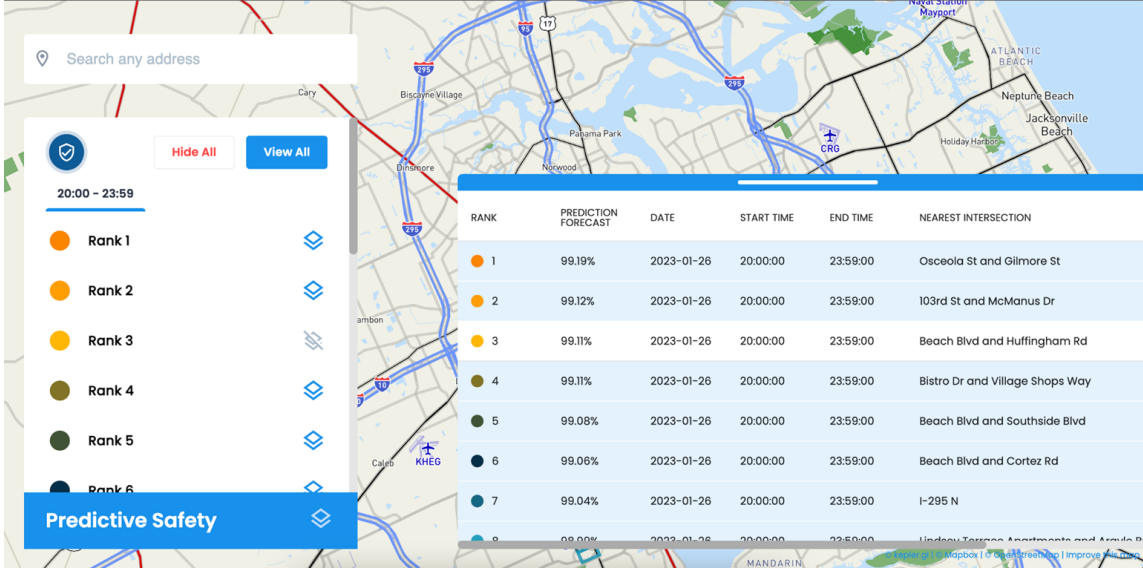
Search any address

Hide All

View All

20:00 - 23:59

Rank 1

Rank 2

Rank 3

Rank 4

Rank 5

Rank 6

Predictive Safety

| RANK | PREDICTION FORECAST | DATE | START TIME | END TIME | NEAREST INTERSECTION |
|---|---|---|---|---|---|
| 1 | 99.19% | 2023-01-26 | 20:00:00 | 23:59:00 | Osceola St and Gilmore St |
| 2 | 99.12% | 2023-01-26 | 20:00:00 | 23:59:00 | 103rd St and McManus Dr |
| 3 | 99.11% | 2023-01-26 | 20:00:00 | 23:59:00 | Beach Blvd and Huffingham Rd |
| 4 | 99.11% | 2023-01-26 | 20:00:00 | 23:59:00 | Bistro Dr and Village Shops Way |
| 5 | 99.08% | 2023-01-26 | 20:00:00 | 23:59:00 | Beach Blvd and Southside Blvd |
| 6 | 99.06% | 2023-01-26 | 20:00:00 | 23:59:00 | Beach Blvd and Cortez Rd |
| 7 | 99.04% | 2023-01-26 | 20:00:00 | 23:59:00 | I-295 N |
| 8 | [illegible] | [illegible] | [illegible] | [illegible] | Lindsey Terrace Apartments and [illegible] |

Cary

Biscayne Village

Panama Park

Dinsmore

Norwood

CRG

Naval Station Mayport

ATLANTIC BEACH

Neptune Beach

Jacksonville Beach

Holiday Harbor

Caleb

KHEG

ambon

MANDARIN

95

17

295

295

295

10

© kepler.gl | © Mapbox | © OpenStreetMap | Improve this map